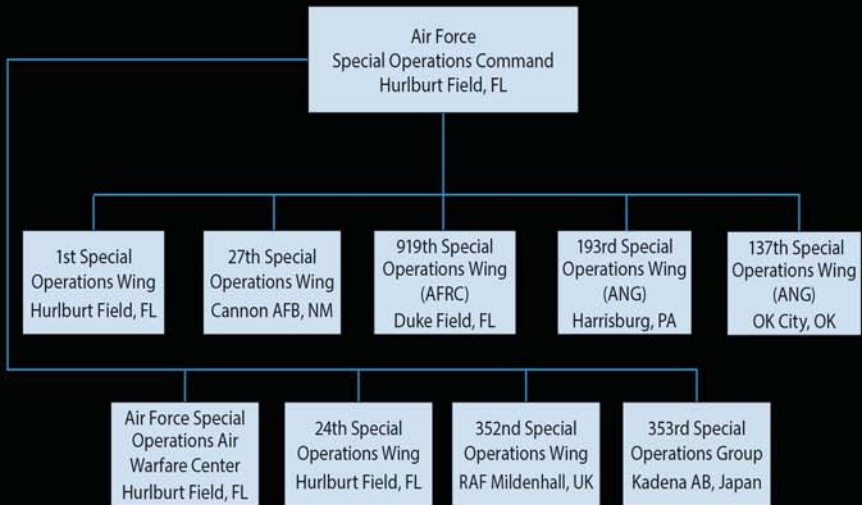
Air Force
Special Operations Command
Hurlburt Field, FL

1st Special
Operations Wing
Hurlburt Field, FL

27th Special
Operations Wing
Cannon AFB, NM

919th Special
Operations Wing
(AFRC)
Duke Field, FL

193rd Special
Operations Wing
(ANG)
Harrisburg, PA

137th Special
Operations Wing
(ANG)
OK City, OK

Air Force Special
Operations Air
Warfare Center
Hurlburt Field, FL

24th Special
Operations Wing
Hurlburt Field, FL

352nd Special
Operations Wing
RAF Mildenhall, UK

353rd Special
Operations Group
Kadena AB, Japan